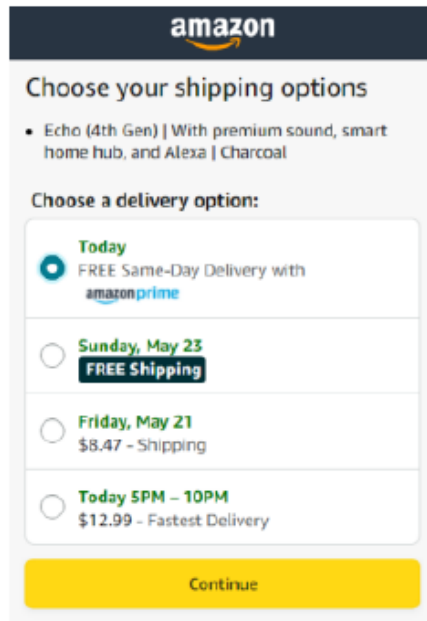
amazon

Choose your shipping options

• Echo (4th Gen) | With premium sound, smart home hub, and Alexa | Charcoal

Choose a delivery option:

Today
FREE Same-Day Delivery with amazonprime

Sunday, May 23
FREE Shipping

Friday, May 21
$8.47 - Shipping

Today 5PM – 10PM
$12.99 - Fastest Delivery

Continue